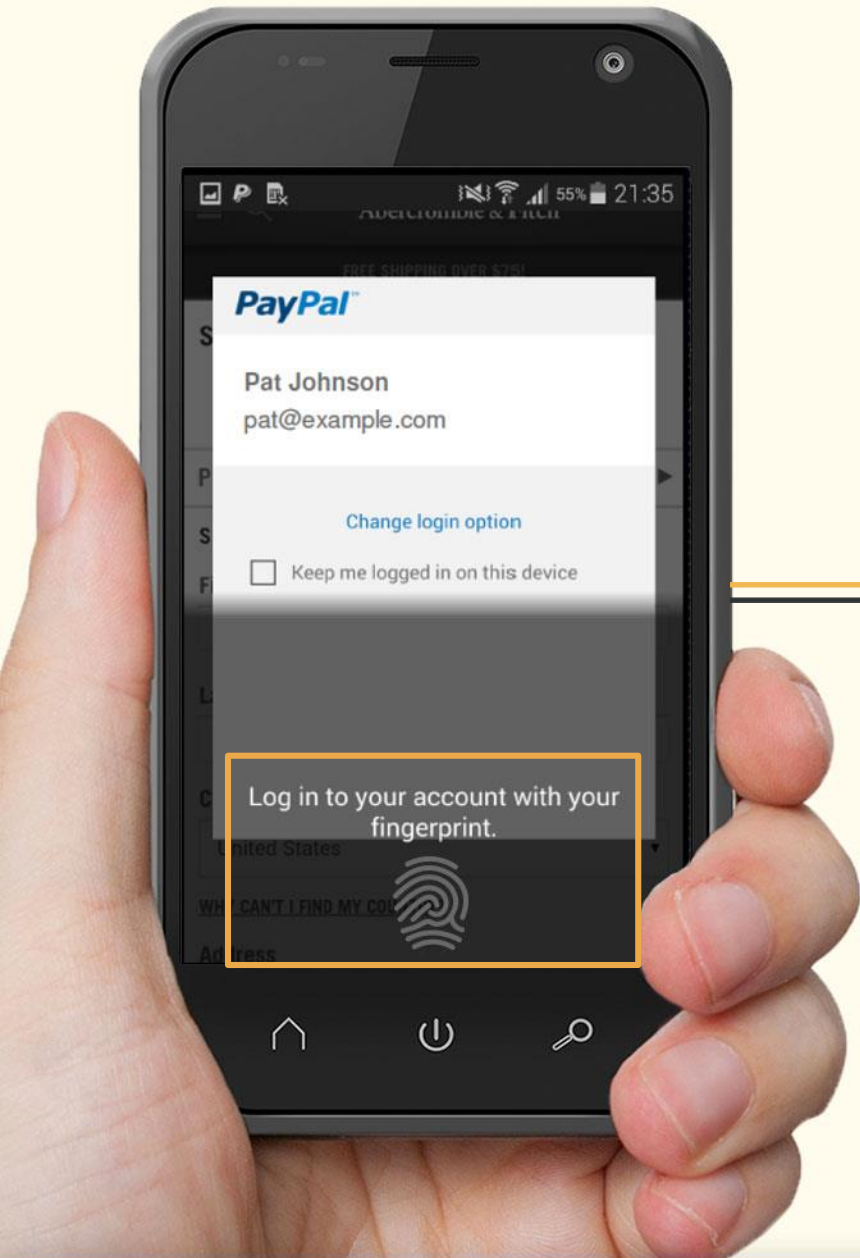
55% 21:35

Abercrombie & Fitch

FREE SHIPPING OVER $75!

PayPal™

Pat Johnson
pat@example.com

Change login option

Keep me logged in on this device

Log in to your account with your fingerprint.

United States

WHY CAN'T I FIND MY COU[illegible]

Address